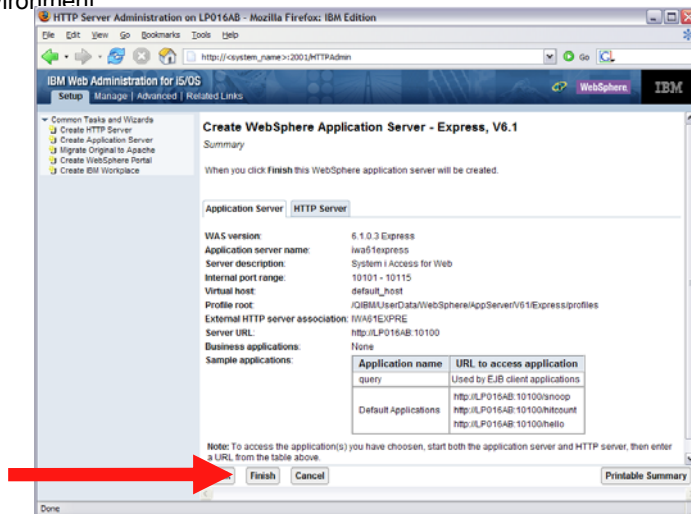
ironment

HTTP Server Administration on LP016AB - Mozilla Firefox: IBM Edition

File Edit View Go Bookmarks Tools Help

http://<system_name>:2001/HTTPAdmin

Go

IBM Web Administration for i5/OS

Setup | Manage | Advanced | Related Links

WebSphere. IBM

Common Tasks and Wizards
Create HTTP Server
Create Application Server
Migrate Original to Apache
Create WebSphere Portal
Create IBM Workplace

Create WebSphere Application Server - Express, V6.1

Summary

When you click Finish this WebSphere application server will be created.

Application Server | HTTP Server

WAS version: 6.1.0.3 Express
Application server name: iwa61express
Server description: System i Access for Web
Internal port range: 10101 - 10115
Virtual host: default_host
Profile root: /QIBM/UserData/WebSphere/AppServer/V61/Express/profiles
External HTTP server association: IWA61EXPRE
Server URL: http://LP016AB:10100
Business applications: None
Sample applications:

| Application name | URL to access application |
|---|---|
| query | Used by EJB client applications |
| Default Applications | http://LP016AB:10100/snoop<br>http://LP016AB:10100/hitcount<br>http://LP016AB:10100/hello |

Note: To access the application(s) you have choosen, start both the application server and HTTP server, then enter a URL from the table above.

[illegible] Finish Cancel Printable Summary

Done